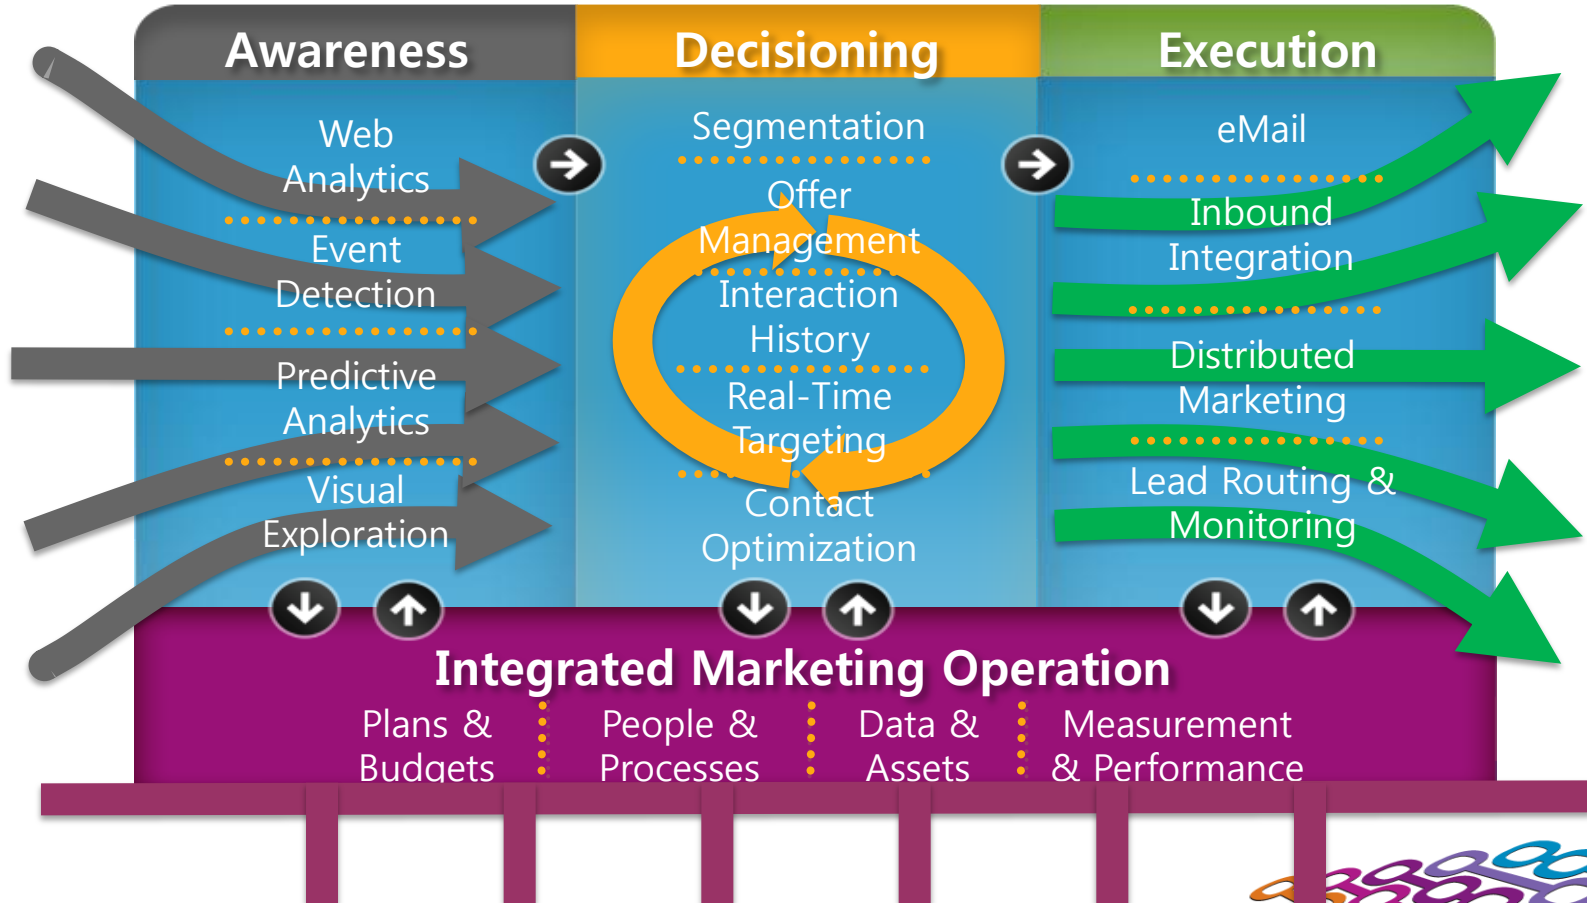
Awareness

Web Analytics

Event Detection

Predictive Analytics

Visual Exploration

Decisioning

Segmentation

Offer Management

Interaction History

Real-Time Targeting

Contact Optimization

Execution

eMail

Inbound Integration

Distributed Marketing

Lead Routing & Monitoring

Integrated Marketing Operation

Plans & Budgets

People & Processes

Data & Assets

Measurement & Performance